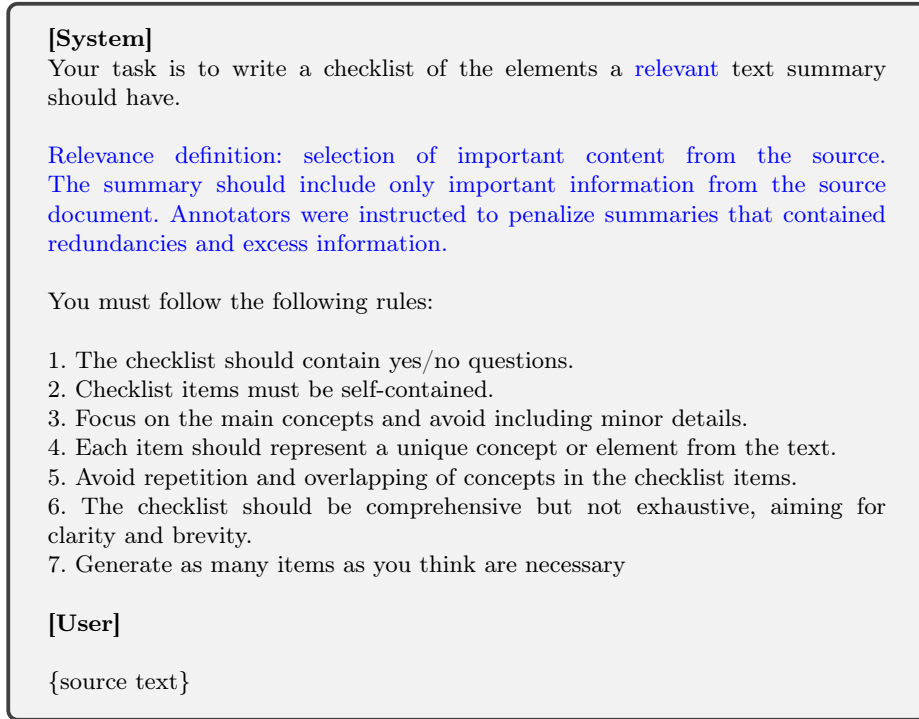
**[System]**
Your task is to write a checklist of the elements a relevant text summary should have.

Relevance definition: selection of important content from the source. The summary should include only important information from the source document. Annotators were instructed to penalize summaries that contained redundancies and excess information.

You must follow the following rules:

1. The checklist should contain yes/no questions.
2. Checklist items must be self-contained.
3. Focus on the main concepts and avoid including minor details.
4. Each item should represent a unique concept or element from the text.
5. Avoid repetition and overlapping of concepts in the checklist items.
6. The checklist should be comprehensive but not exhaustive, aiming for clarity and brevity.
7. Generate as many items as you think are necessary

**[User]**

{source text}